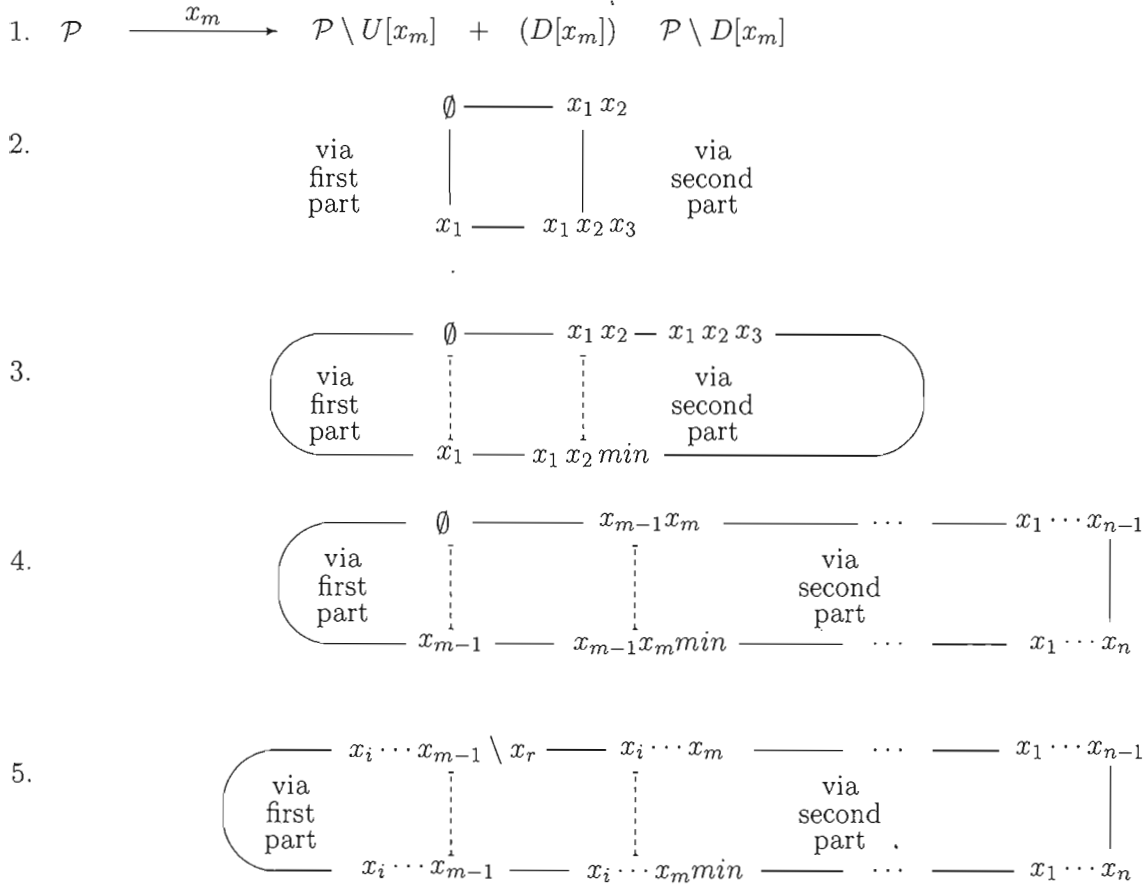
1. $\mathcal{P}$ $\xrightarrow{x_m}$ $\mathcal{P} \setminus U[x_m]$ + $(D[x_m])$ $\mathcal{P} \setminus D[x_m]$

2.
$\emptyset$ — $x_1 x_2$
via first part
via second part
$x_1$ — $x_1 x_2 x_3$

3.
$\emptyset$ — $x_1 x_2$ — $x_1 x_2 x_3$
via first part
via second part
$x_1$ — $x_1 x_2 min$

4.
$\emptyset$ — $x_{m-1}x_m$ — $\cdots$ — $x_1 \cdots x_{n-1}$
via first part
via second part
$x_{m-1}$ — $x_{m-1}x_m min$ — $\cdots$ — $x_1 \cdots x_n$

5.
$x_i \cdots x_{m-1} \setminus x_r$ — $x_i \cdots x_m$ — $\cdots$ — $x_1 \cdots x_{n-1}$
via first part
via second part
$x_i \cdots x_{m-1}$ — $x_i \cdots x_m min$ — $\cdots$ — $x_1 \cdots x_n$